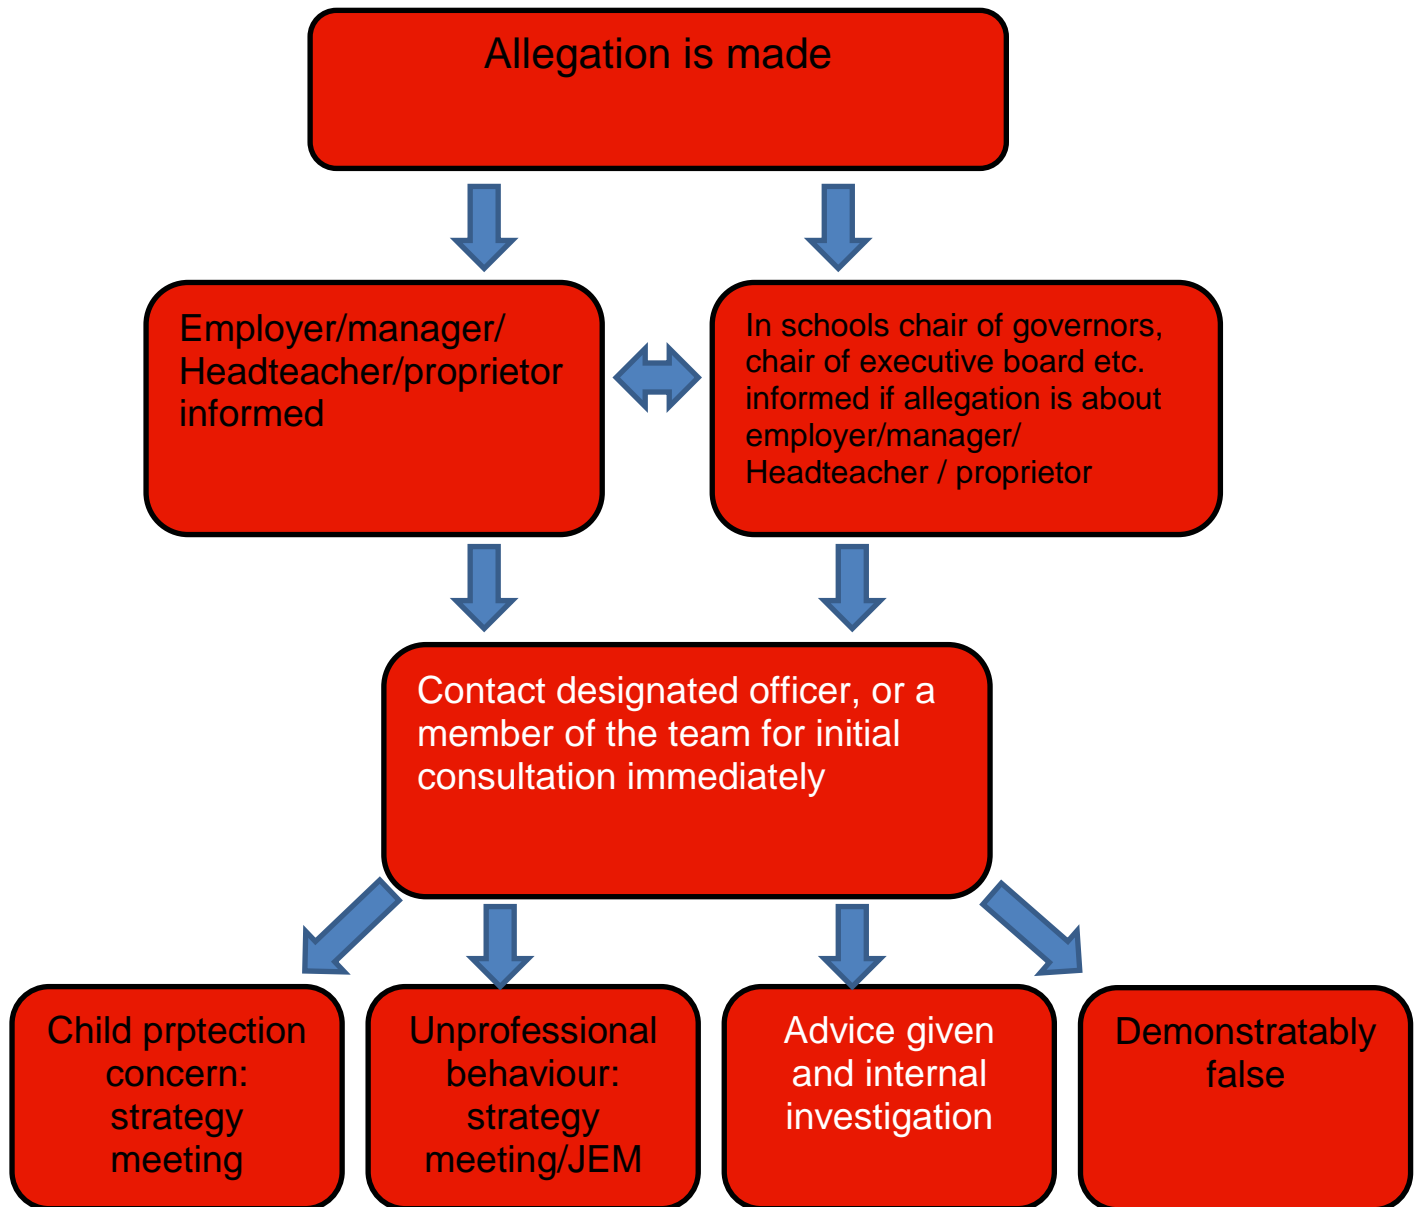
Allegation is made

Employer/manager/ Headteacher/proprietor informed

In schools chair of governors, chair of executive board etc. informed if allegation is about employer/manager/ Headteacher / proprietor

Contact designated officer, or a member of the team for initial consultation immediately

Child prptection concern: strategy meeting

Unprofessional behaviour: strategy meeting/JEM

Advice given and internal investigation

Demonstratably false